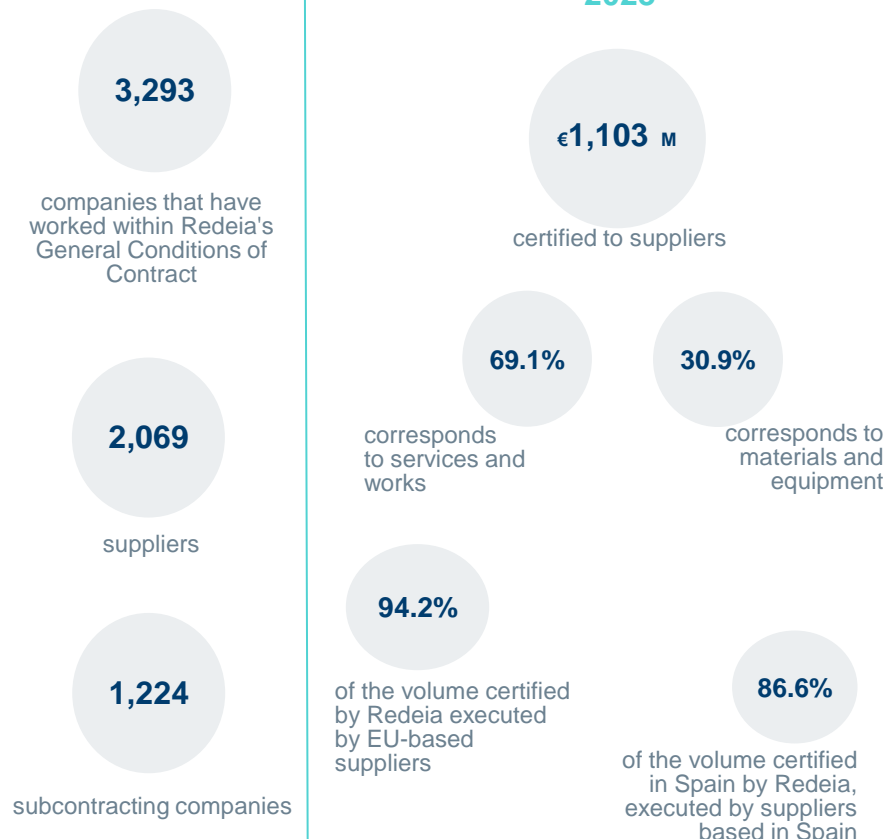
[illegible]

3,293

companies that have worked within Redeia's General Conditions of Contract

€1,103 M

certified to suppliers

69.1%

corresponds to services and works

30.9%

corresponds to materials and equipment

2,069

suppliers

94.2%

of the volume certified by Redeia executed by EU-based suppliers

1,224

subcontracting companies

86.6%

of the volume certified in Spain by Redeia, executed by suppliers based in Spain